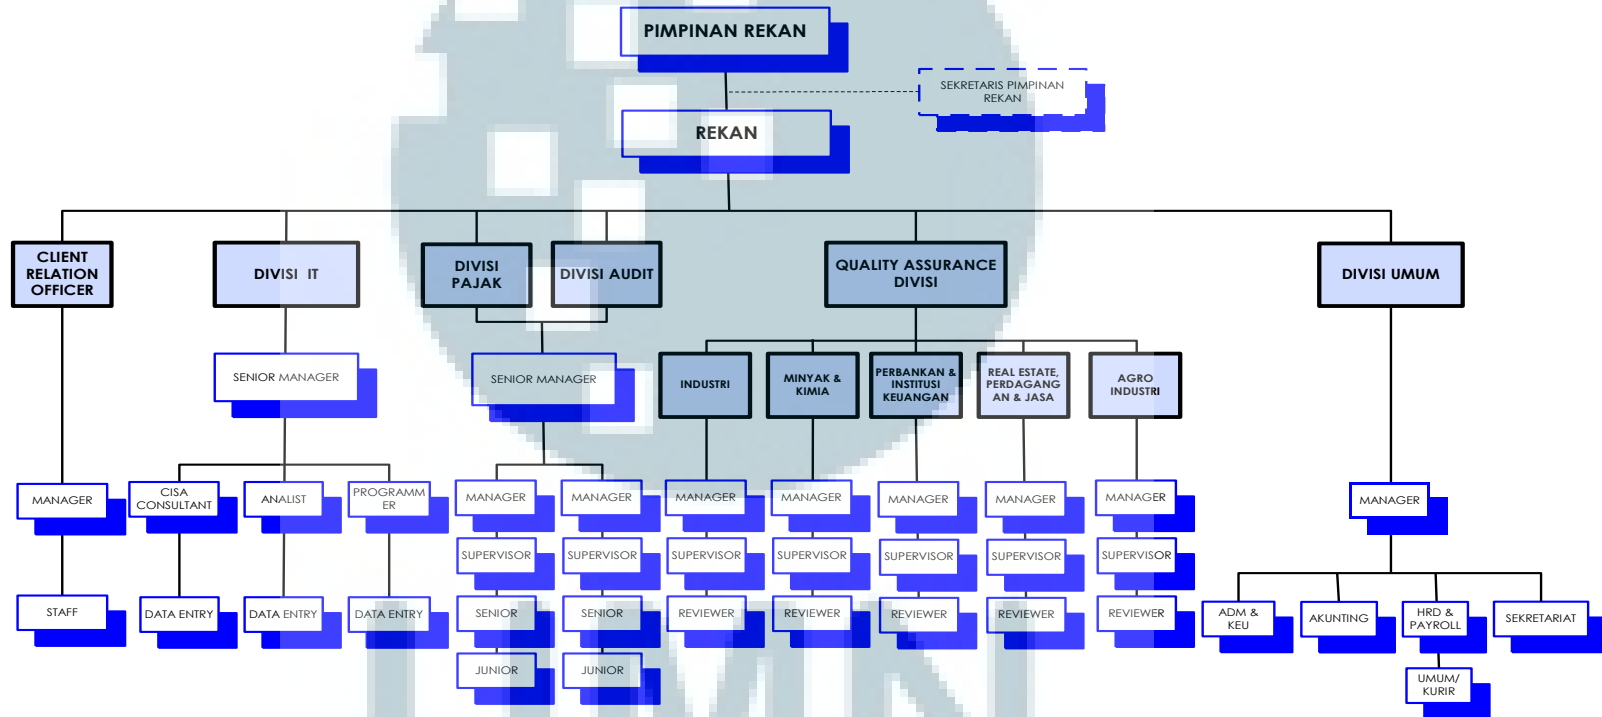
PIMPINAN REKAN

SEKRETARIS PIMPINAN REKAN

REKAN

CLIENT RELATION OFFICER

DIVISI IT

DIVISI PAJAK

DIVISI AUDIT

QUALITY ASSURANCE DIVISI

DIVISI UMUM

SENIOR MANAGER

SENIOR MANAGER

INDUSTRI

MINYAK & KIMIA

PERBANKAN & INSTITUSI KEUANGAN

REAL ESTATE, PERDAGANGAN & JASA

AGRO INDUSTRI

MANAGER

CISA CONSULTANT

ANALIST

PROGRAMMER

MANAGER

MANAGER

MANAGER

MANAGER

MANAGER

MANAGER

MANAGER

MANAGER

SUPERVISOR

SUPERVISOR

SUPERVISOR

SUPERVISOR

SUPERVISOR

SUPERVISOR

SUPERVISOR

STAFF

DATA ENTRY

DATA ENTRY

DATA ENTRY

SENIOR

SENIOR

REVIEWER

REVIEWER

REVIEWER

REVIEWER

REVIEWER

ADM & KEU

AKUNTING

HRD & PAYROLL

SEKRETARIAT

JUNIOR

JUNIOR

UMUM/ KURIR